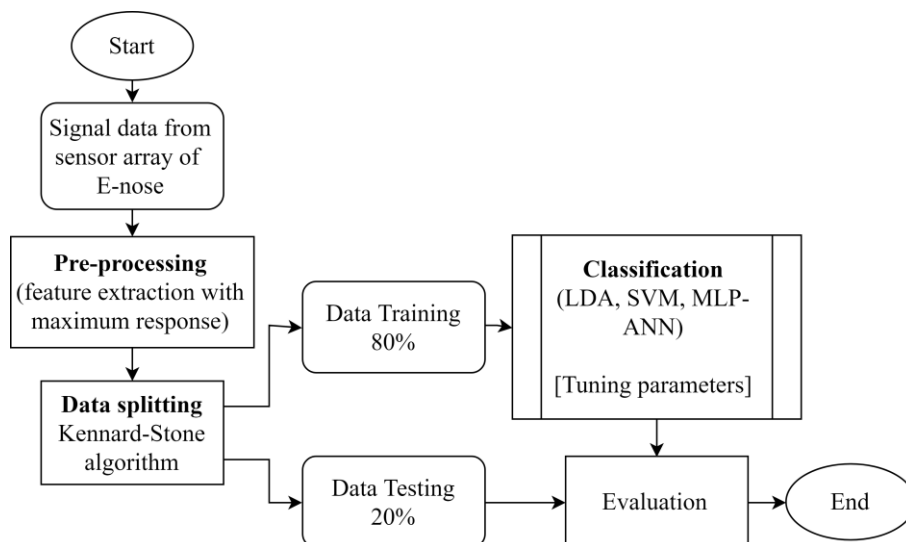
Start

Signal data from sensor array of E-nose

Pre-processing
(feature extraction with maximum response)

Data splitting
Kennard-Stone algorithm

Data Training
80%

Classification
(LDA, SVM, MLP-ANN)

[Tuning parameters]

Data Testing
20%

Evaluation

End